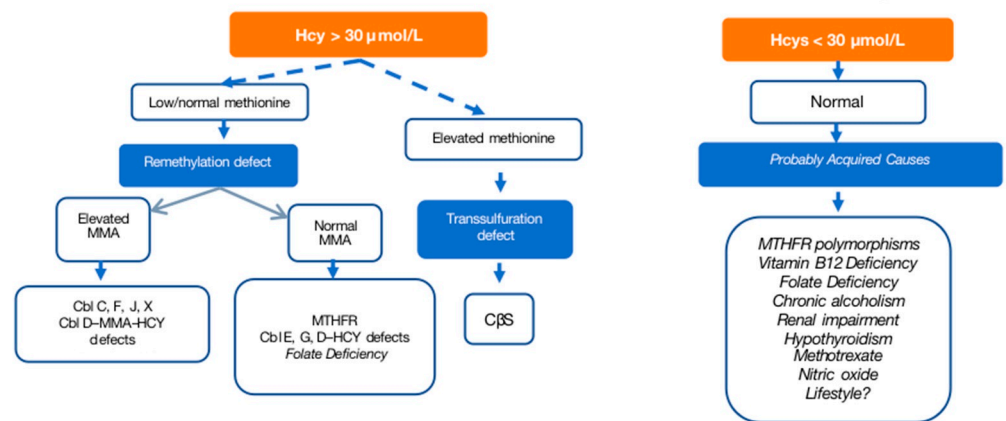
Hcy > 30 μmol/L

Low/normal methionine

Remethylation defect

Elevated MMA

Normal MMA

Cbl C, F, J, X
Cbl D–MMA–HCY defects

MTHFR
Cbl E, G, D–HCY defects
Folate Deficiency

Elevated methionine

Transsulfuration defect

CβS

Hcys < 30 μmol/L

Normal

Probably Acquired Causes

MTHFR polymorphisms
Vitamin B12 Deficiency
Folate Deficiency
Chronic alcoholism
Renal impairment
Hypothyroidism
Methotrexate
Nitric oxide
Lifestyle?